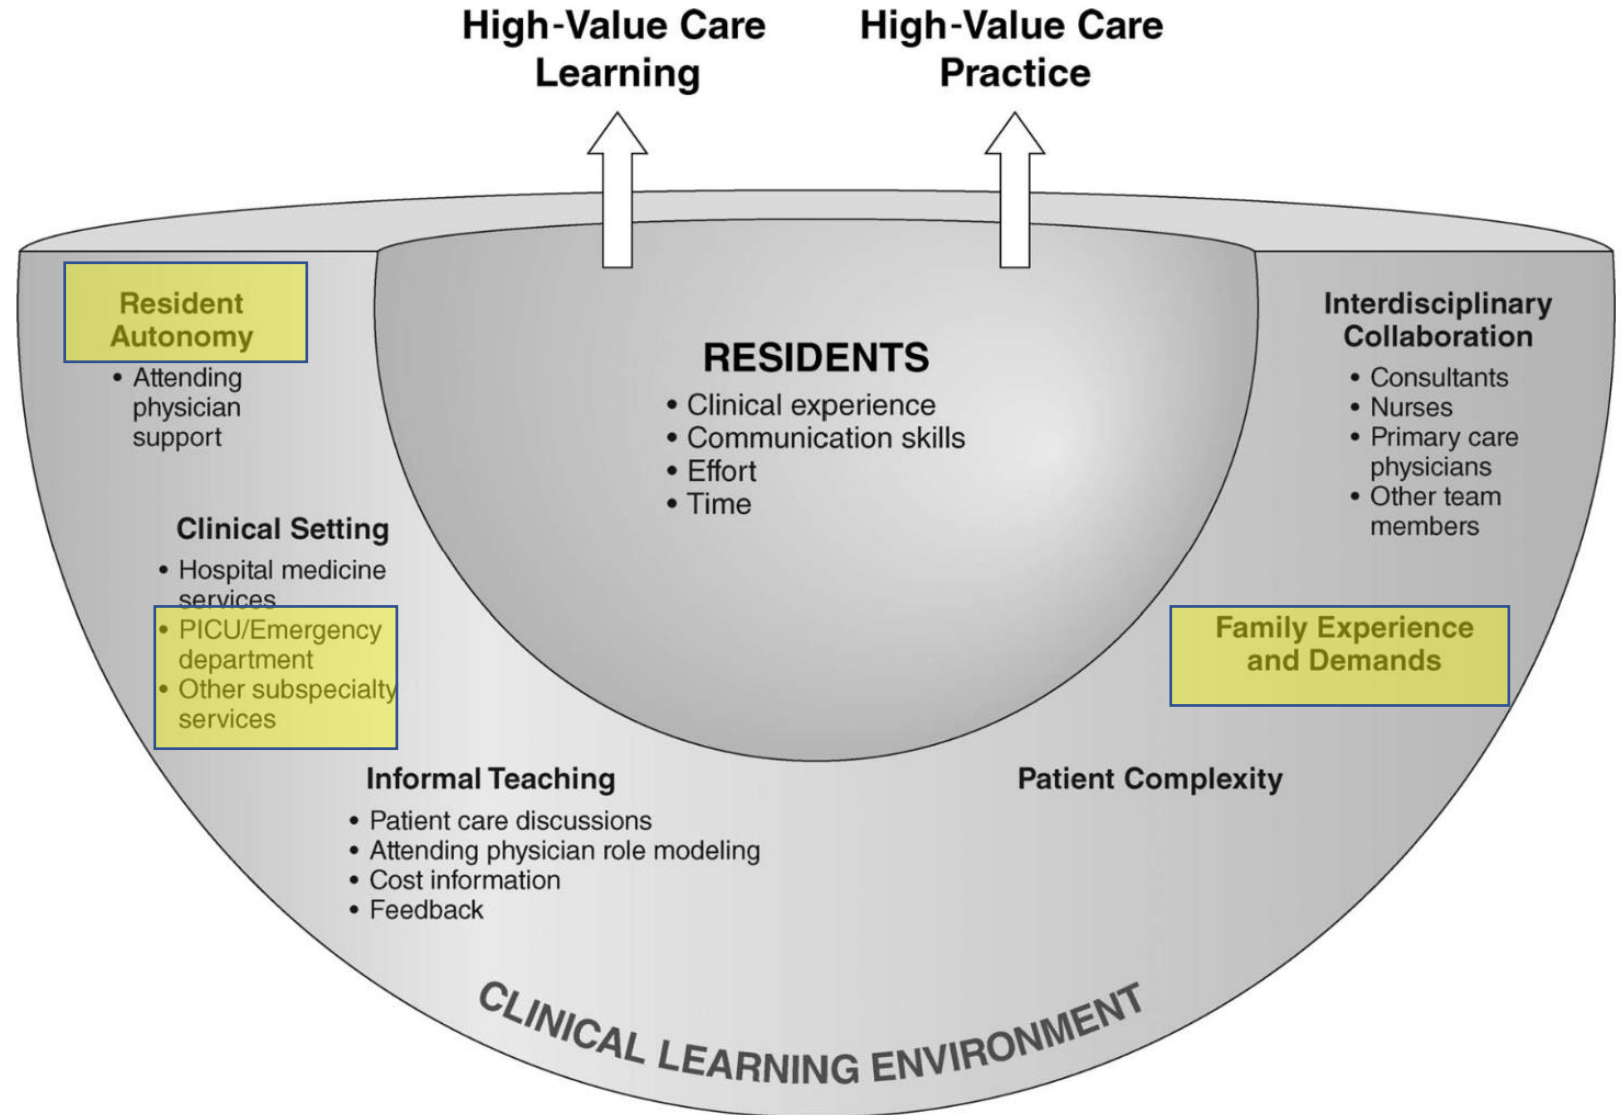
High-Value Care Learning

High-Value Care Practice

Resident Autonomy
• Attending physician support

RESIDENTS
• Clinical experience
• Communication skills
• Effort
• Time

Interdisciplinary Collaboration
• Consultants
• Nurses
• Primary care physicians
• Other team members

Clinical Setting
• Hospital medicine services
• PICU/Emergency department
• Other subspecialty services

Family Experience and Demands

Informal Teaching
• Patient care discussions
• Attending physician role modeling
• Cost information
• Feedback

Patient Complexity

CLINICAL LEARNING ENVIRONMENT